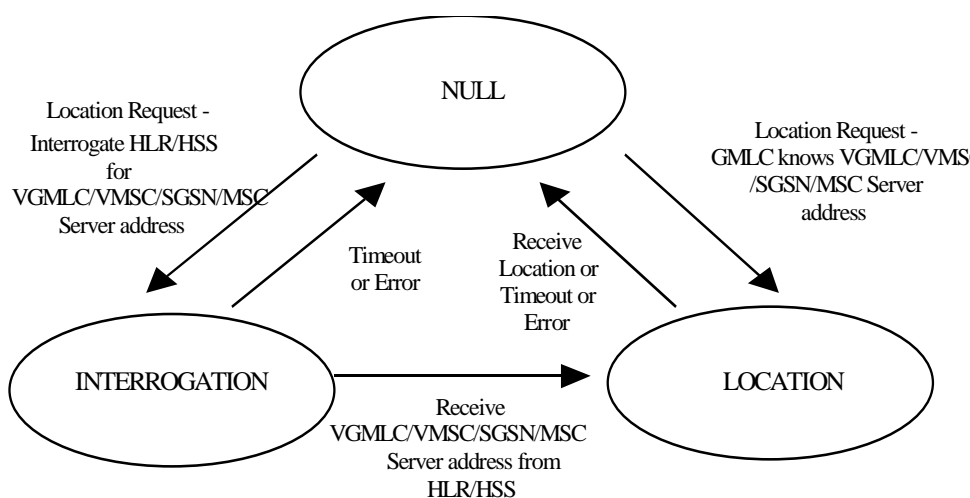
NULL

Location Request - Interrogate HLR/HSS for VGMLC/VMSC/SGSN/MSC Server address

Location Request - GMLC knows VGMLC/VMS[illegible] /SGSN/MSC Server address

Timeout or Error

Receive Location or Timeout or Error

INTERROGATION

LOCATION

Receive VGMLC/VMSC/SGSN/MSC Server address from HLR/HSS